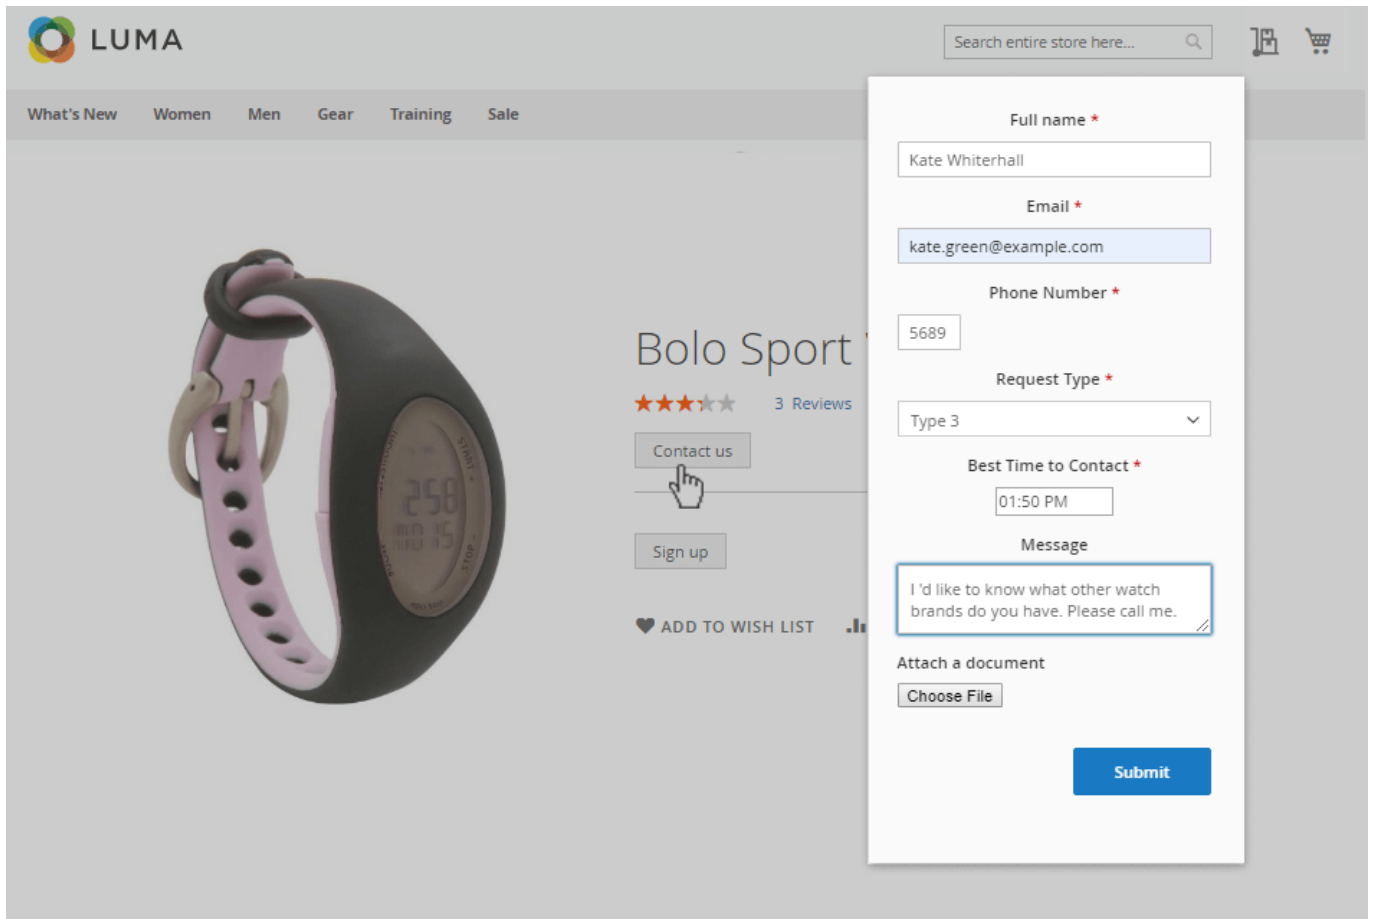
LUMA

Search entire store here...

What's New Women Men Gear Training Sale

Bolo Sport

3 Reviews

Contact us

Sign up

ADD TO WISH LIST

Full name *

Kate Whiterhall

Email *

kate.green@example.com

Phone Number *

5689

Request Type *

Type 3

Best Time to Contact *

01:50 PM

Message

I 'd like to know what other watch brands do you have. Please call me.

Attach a document

Choose File

Submit